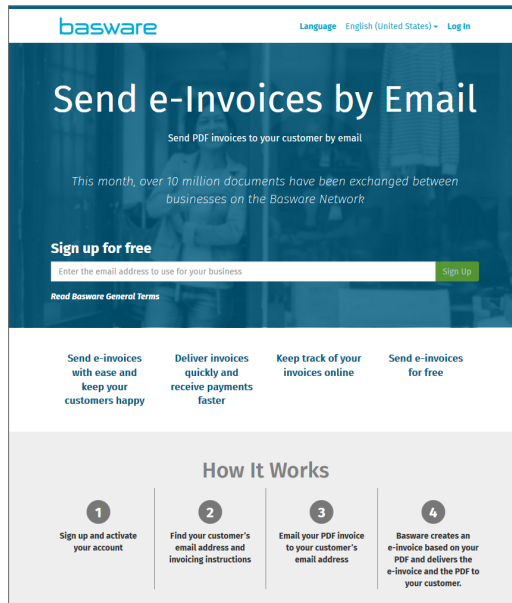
basware

Language English (United States) ▾ Log In

Send e-Invoices by Email

Send PDF invoices to your customer by email

This month, over 10 million documents have been exchanged between businesses on the Basware Network

Sign up for free

Enter the email address to use for your business

Sign Up

Read Basware General Terms

Send e-invoices with ease and keep your customers happy

Deliver invoices quickly and receive payments faster

Keep track of your invoices online

Send e-invoices for free

How It Works

1
Sign up and activate your account

2
Find your customer's email address and invoicing instructions

3
Email your PDF invoice to your customer's email address

4
Basware creates an e-invoice based on your PDF and delivers the e-invoice and the PDF to your customer.